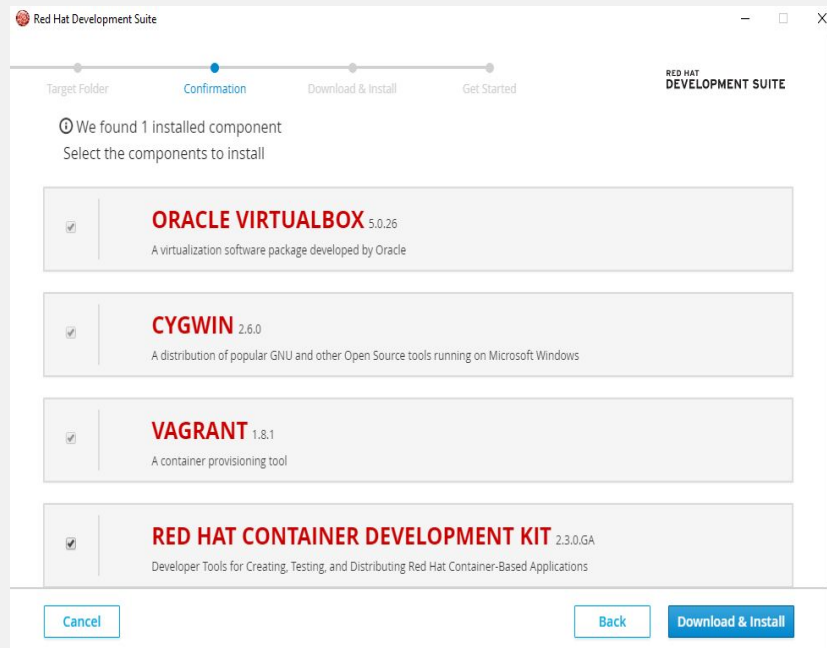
Red Hat Development Suite

Target Folder Confirmation Download & Install Get Started

RED HAT
DEVELOPMENT SUITE

ⓘ We found 1 installed component
Select the components to install

ORACLE VIRTUALBOX 5.0.26
A virtualization software package developed by Oracle

CYGWIN 2.6.0
A distribution of popular GNU and other Open Source tools running on Microsoft Windows

VAGRANT 1.8.1
A container provisioning tool

RED HAT CONTAINER DEVELOPMENT KIT 2.3.0.GA
Developer Tools for Creating, Testing, and Distributing Red Hat Container-Based Applications

Cancel

Back

Download & Install